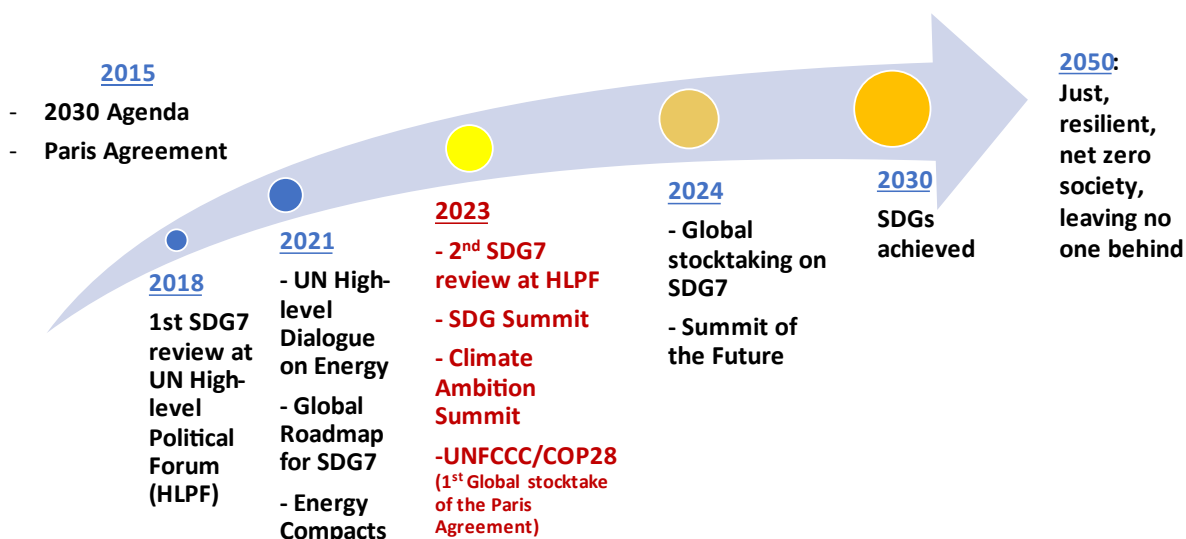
2015

- 2030 Agenda
- Paris Agreement

2018

1st SDG7 review at UN High-level Political Forum (HLPF)

2021

- UN High-level Dialogue on Energy
- Global Roadmap for SDG7
- Energy Compacts

2023

- 2$^{nd}$ SDG7 review at HLPF
- SDG Summit
- Climate Ambition Summit
-UNFCCC/COP28 (1$^{st}$ Global stocktake of the Paris Agreement)

2024

- Global stocktaking on SDG7
- Summit of the Future

2030

SDGs achieved

2050: Just, resilient, net zero society, leaving no one behind